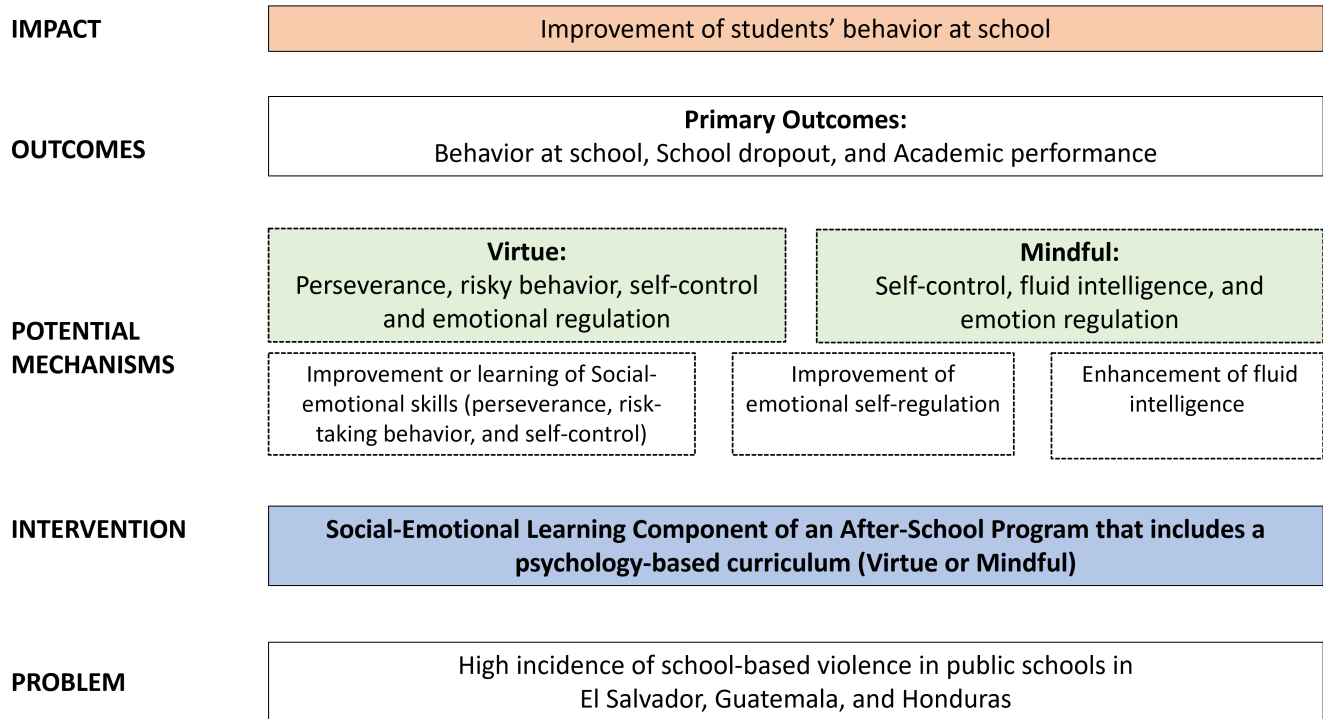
IMPACT

Improvement of students' behavior at school

OUTCOMES

**Primary Outcomes:**
Behavior at school, School dropout, and Academic performance

POTENTIAL MECHANISMS

**Virtue:**
Perseverance, risky behavior, self-control and emotional regulation

**Mindful:**
Self-control, fluid intelligence, and emotion regulation

Improvement or learning of Social-emotional skills (perseverance, risk-taking behavior, and self-control)

Improvement of emotional self-regulation

Enhancement of fluid intelligence

INTERVENTION

**Social-Emotional Learning Component of an After-School Program that includes a psychology-based curriculum (Virtue or Mindful)**

PROBLEM

High incidence of school-based violence in public schools in El Salvador, Guatemala, and Honduras